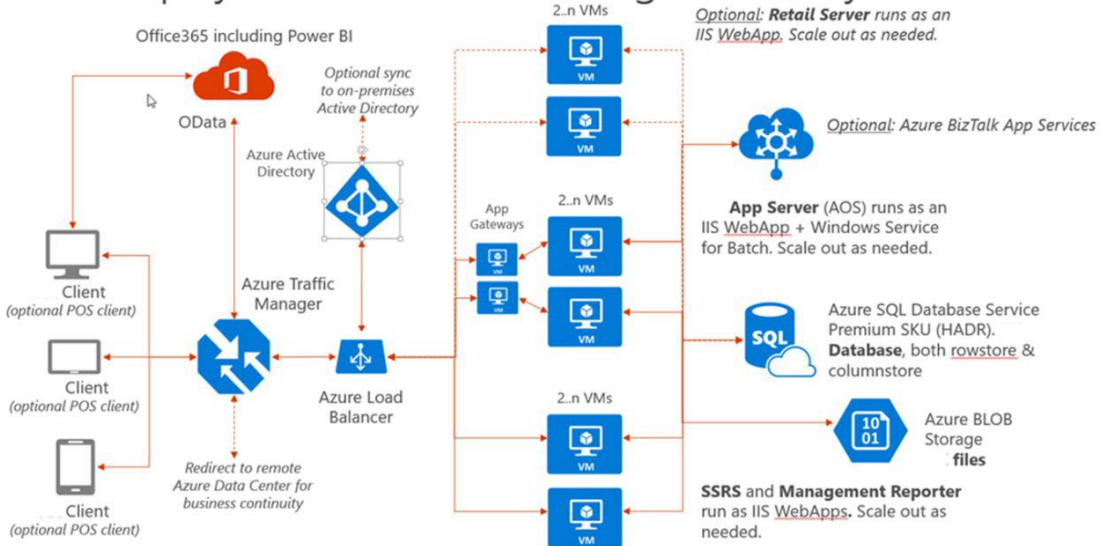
Office365 including Power BI

OData

Optional sync to on-premises Active Directory

Azure Active Directory

2..n VMs

VM

VM

Optional: Retail Server runs as an IIS WebApp. Scale out as needed.

Optional: Azure BizTalk App Services

App Gateways

2..n VMs

VM

VM

App Server (AOS) runs as an IIS WebApp + Windows Service for Batch. Scale out as needed.

Client
(optional POS client)

Client
(optional POS client)

Client
(optional POS client)

Azure Traffic Manager

Azure Load Balancer

SQL

Azure SQL Database Service Premium SKU (HADR). Database, both rowstore & columnstore

10
01

Azure BLOB Storage
files

2..n VMs

VM

VM

Redirect to remote Azure Data Center for business continuity

SSRS and Management Reporter run as IIS WebApps. Scale out as needed.